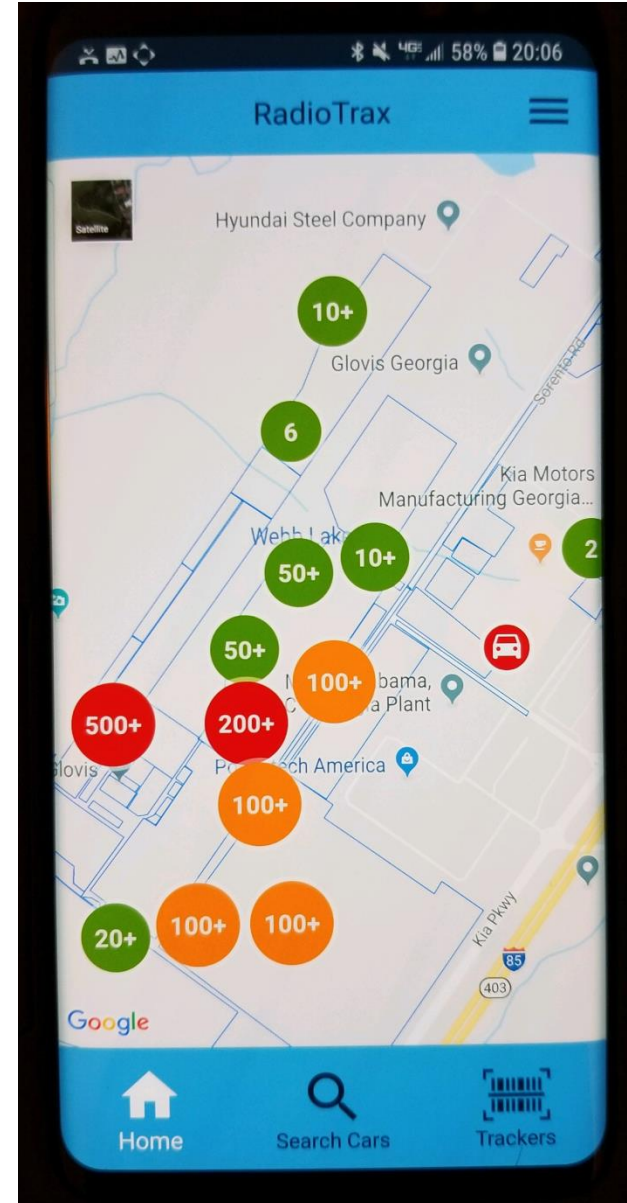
58% 20:06

RadioTrax

Satellite

Hyundai Steel Company

10+

Glovis Georgia

Sorento Rd

6

Kia Motors Manufacturing Georgia...

Webb Lak

50+

10+

2

50+

100+

bama,

a Plant

500+

200+

Glovis

Po

tech America

100+

Kia Pkwy

85

403

20+

100+

100+

Google

Home

Search Cars

Trackers